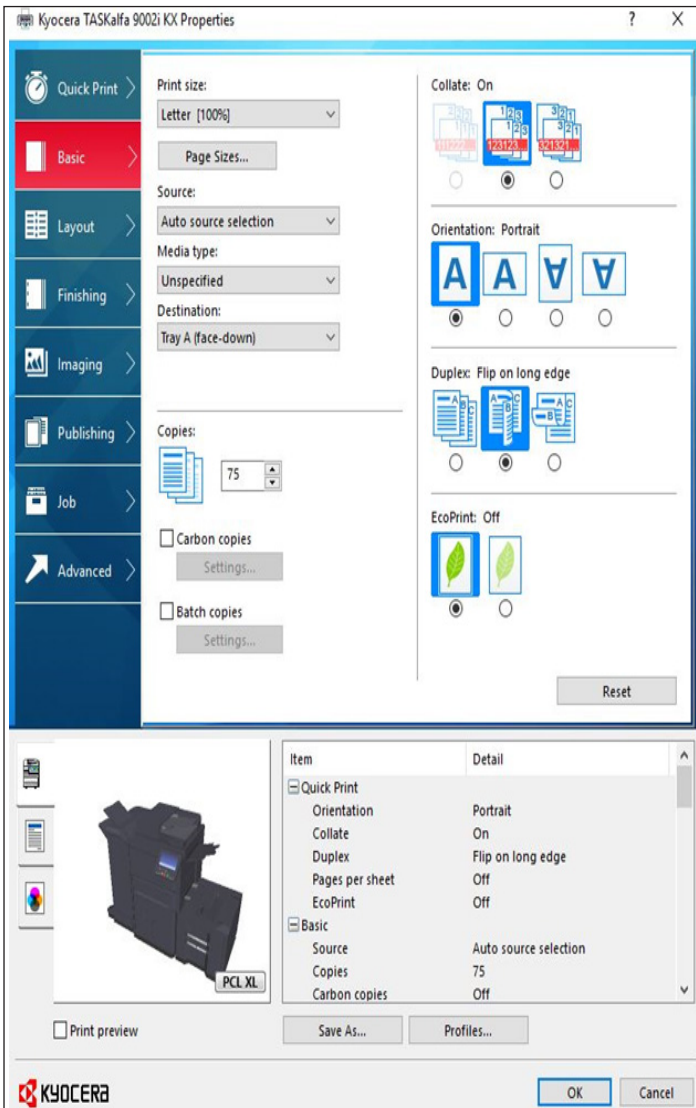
Kyocera TASKalfa 9002i KX Properties

?

X

Quick Print

Basic

Layout

Finishing

Imaging

Publishing

Job

Advanced

Print size:

Letter [100%]

Page Sizes...

Source:

Auto source selection

Media type:

Unspecified

Destination:

Tray A (face-down)

Copies:

75

Carbon copies

Settings...

Batch copies

Settings...

Collate: On

Orientation: Portrait

Duplex: Flip on long edge

EcoPrint: Off

Reset

PCL XL

| Item | Detail |
|---|---|
| Quick Print | |
| Orientation | Portrait |
| Collate | On |
| Duplex | Flip on long edge |
| Pages per sheet | Off |
| EcoPrint | Off |
| Basic | |
| Source | Auto source selection |
| Copies | 75 |
| Carbon copies | Off |

Print preview

Save As...

Profiles...

KYOCERA

OK

Cancel